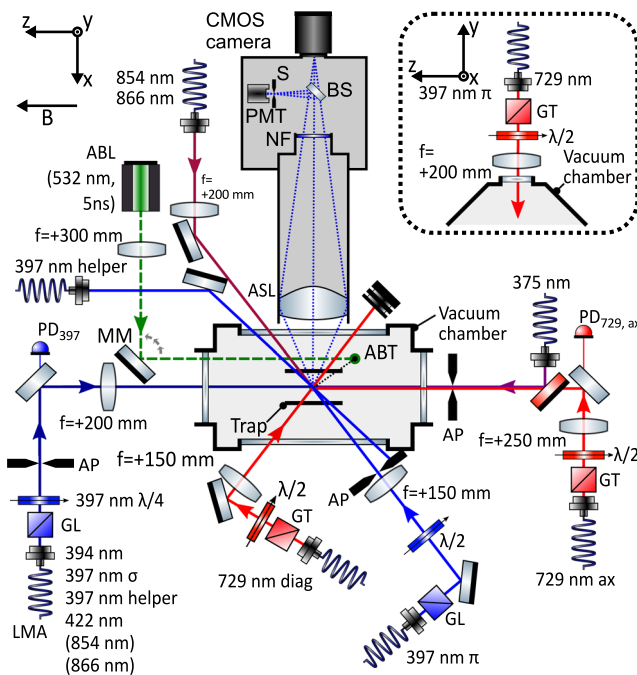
z y
x
B
854 nm
866 nm
CMOS camera
S
PMT
BS
NF
f= +200 mm
ABL (532 nm, 5ns)
f=+300 mm
397 nm helper
ASL
PD$_{397}$
MM
Vacuum chamber
ABT
375 nm
PD$_{729, ax}$
f=+200 mm
Trap
AP
AP
f=+250 mm
f=+150 mm
$\lambda/2$
397 nm $\lambda/4$
AP
f=+150 mm
$\lambda/2$
GT
GL
$\lambda/2$
GT
394 nm
397 nm σ
397 nm helper
422 nm
(854 nm)
(866 nm)
LMA
729 nm diag
GL
397 nm π
729 nm ax
z y
x
729 nm
397 nm π
GT
$\lambda/2$
f= +200 mm
Vacuum chamber